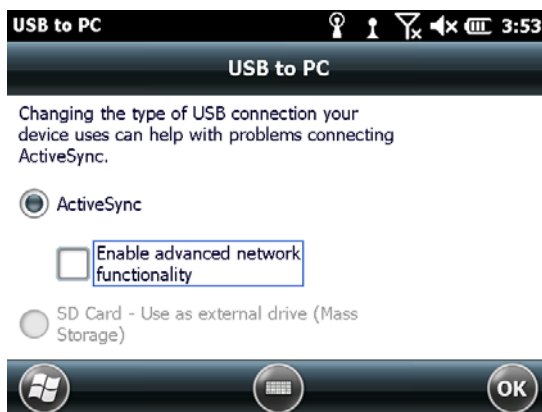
USB to PC 3:53

USB to PC

Changing the type of USB connection your device uses can help with problems connecting ActiveSync.

ActiveSync

Enable advanced network functionality

SD Card - Use as external drive (Mass Storage)

OK